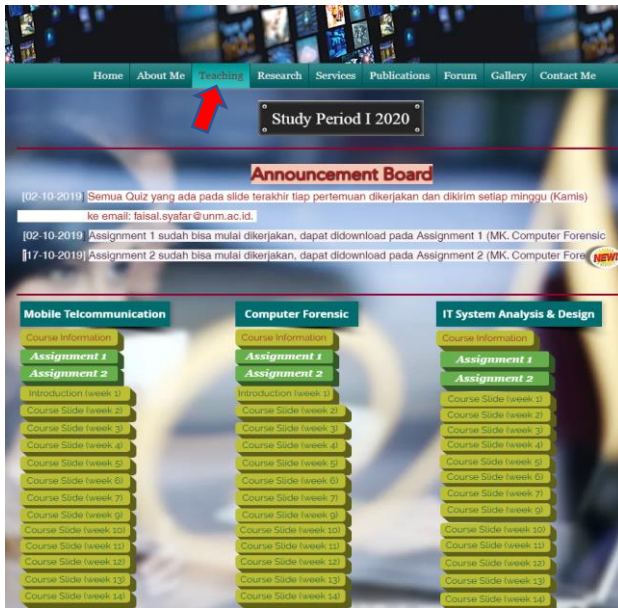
Home About Me Teaching Research Services Publications Forum Gallery Contact Me

Study Period I 2020

Announcement Board

[02-10-2019] Semua Quiz yang ada pada slide terakhir tiap pertemuan dikerjakan dan dikirim setiap minggu (Kamis) ke email: faisal.syafar@unm.ac.id.

[02-10-2019] Assignment 1 sudah bisa mulai dikerjakan, dapat didownload pada Assignment 1 (MK. Computer Forensic

[17-10-2019] Assignment 2 sudah bisa mulai dikerjakan, dapat didownload pada Assignment 2 (MK. Computer Fore

NEW

Mobile Telcommunication
Course Information
Assignment 1
Assignment 2
Introduction (week 1)
Course Slide (week 2)
Course Slide (week 3)
Course Slide (week 4)
Course Slide (week 5)
Course Slide (week 6)
Course Slide (week 7)
Course Slide (week 9)
Course Slide (week 10)
Course Slide (week 11)
Course Slide (week 12)
Course Slide (week 13)
Course Slide (week 14)

Computer Forensic
Course Information
Assignment 1
Assignment 2
Introduction (week 1)
Course Slide (week 2)
Course Slide (week 3)
Course Slide (week 4)
Course Slide (week 5)
Course Slide (week 6)
Course Slide (week 7)
Course Slide (week 9)
Course Slide (week 10)
Course Slide (week 11)
Course Slide (week 12)
Course Slide (week 13)
Course Slide (week 14)

IT System Analysis & Design
Course Information
Assignment 1
Assignment 2
Course Slide (week 1)
Course Slide (week 2)
Course Slide (week 3)
Course Slide (week 4)
Course Slide (week 5)
Course Slide (week 6)
Course Slide (week 7)
Course Slide (week 9)
Course Slide (week 10)
Course Slide (week 11)
Course Slide (week 12)
Course Slide (week 13)
Course Slide (week 14)